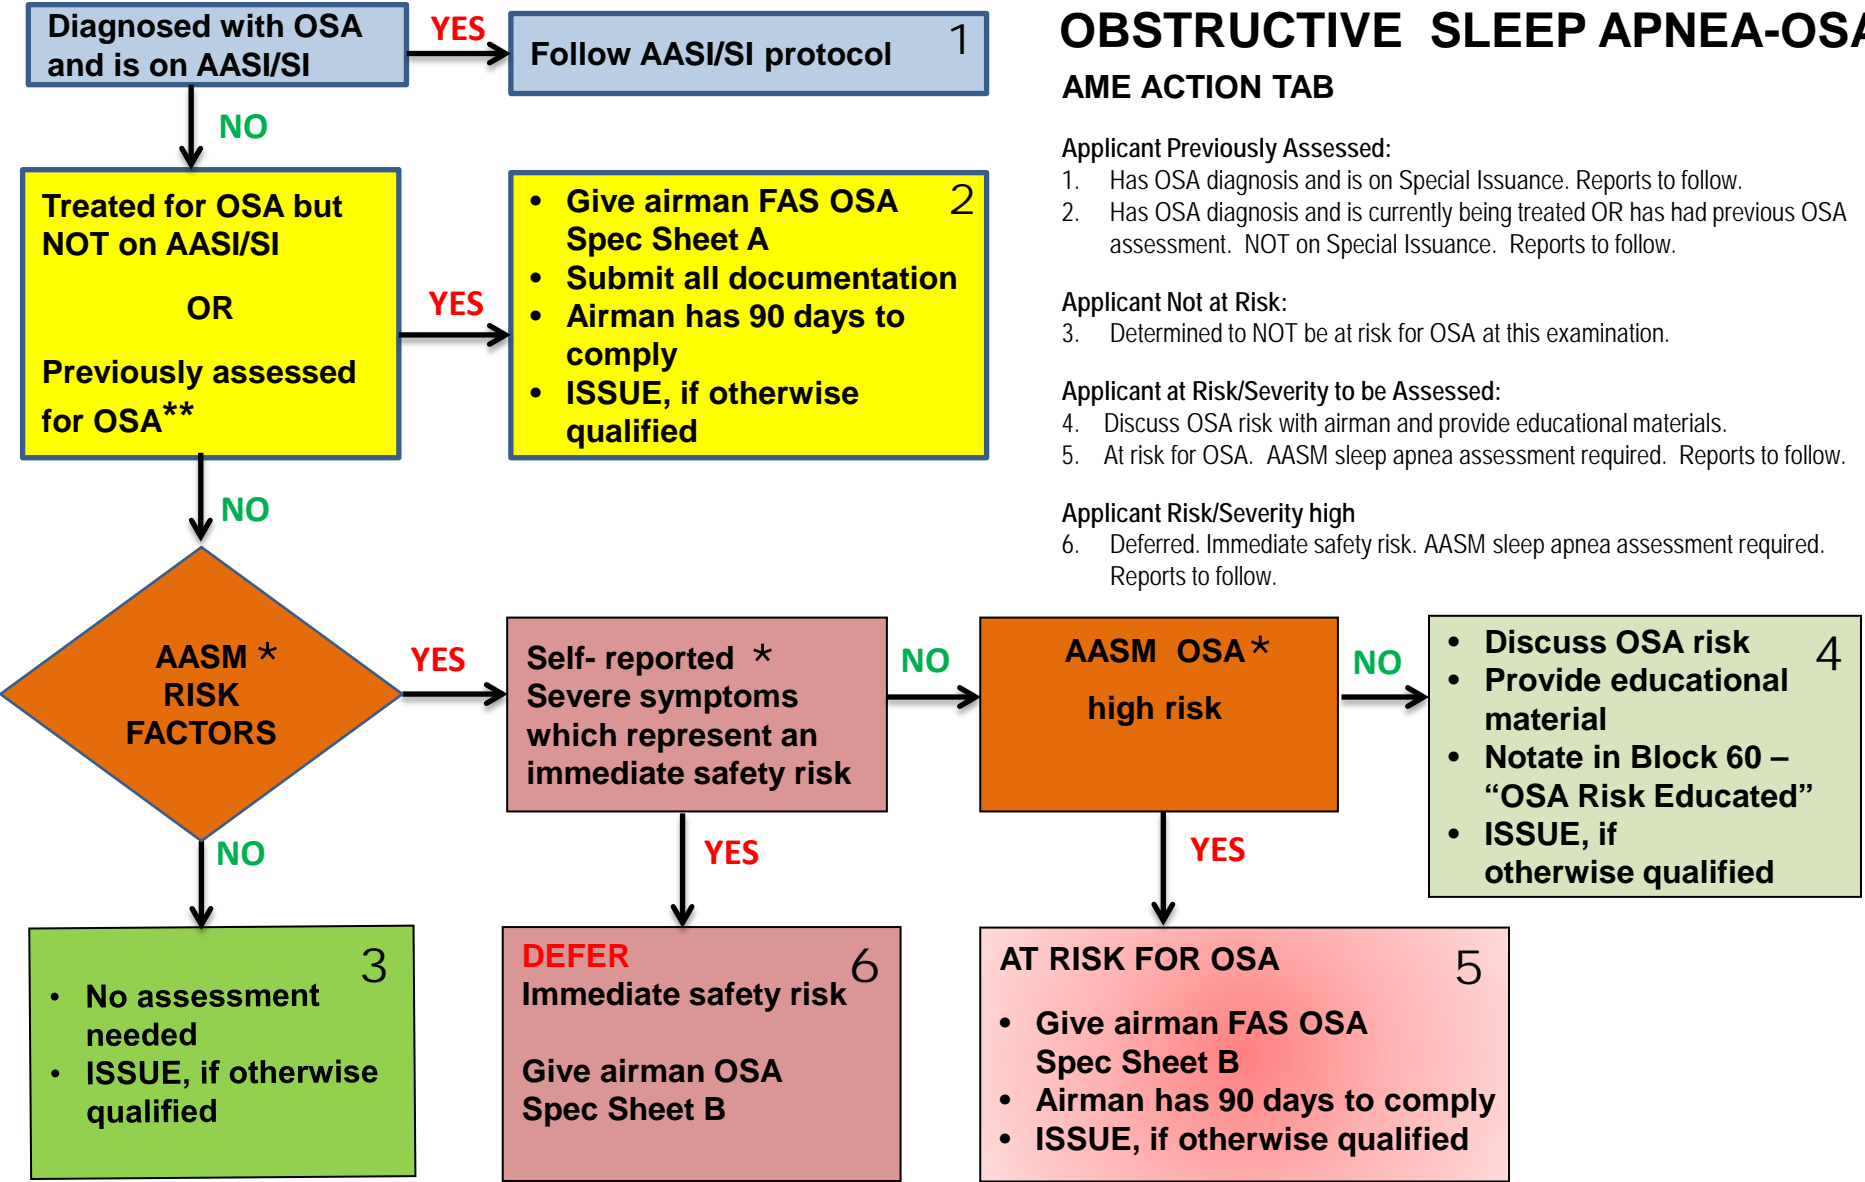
Diagnosed with OSA and is on AASI/SI

YES

Follow AASI/SI protocol 1

NO

Treated for OSA but NOT on AASI/SI

OR

Previously assessed for OSA**

YES

- Give airman FAS OSA Spec Sheet A
- Submit all documentation
- Airman has 90 days to comply
- ISSUE, if otherwise qualified

2

OBSTRUCTIVE SLEEP APNEA-OSA

AME ACTION TAB

Applicant Previously Assessed:
1. Has OSA diagnosis and is on Special Issuance. Reports to follow.
2. Has OSA diagnosis and is currently being treated OR has had previous OSA assessment. NOT on Special Issuance. Reports to follow.

Applicant Not at Risk:
3. Determined to NOT be at risk for OSA at this examination.

Applicant at Risk/Severity to be Assessed:
4. Discuss OSA risk with airman and provide educational materials.
5. At risk for OSA. AASM sleep apnea assessment required. Reports to follow.

Applicant Risk/Severity high
6. Deferred. Immediate safety risk. AASM sleep apnea assessment required. Reports to follow.

NO

AASM * RISK FACTORS

YES

Self- reported * Severe symptoms which represent an immediate safety risk

NO

AASM OSA* high risk

NO

- Discuss OSA risk
- Provide educational material
- Notate in Block 60 – "OSA Risk Educated"
- ISSUE, if otherwise qualified

4

NO

YES

YES

3

- No assessment needed
- ISSUE, if otherwise qualified

DEFER 6
Immediate safety risk

Give airman OSA Spec Sheet B

AT RISK FOR OSA 5

- Give airman FAS OSA Spec Sheet B
- Airman has 90 days to comply
- ISSUE, if otherwise qualified